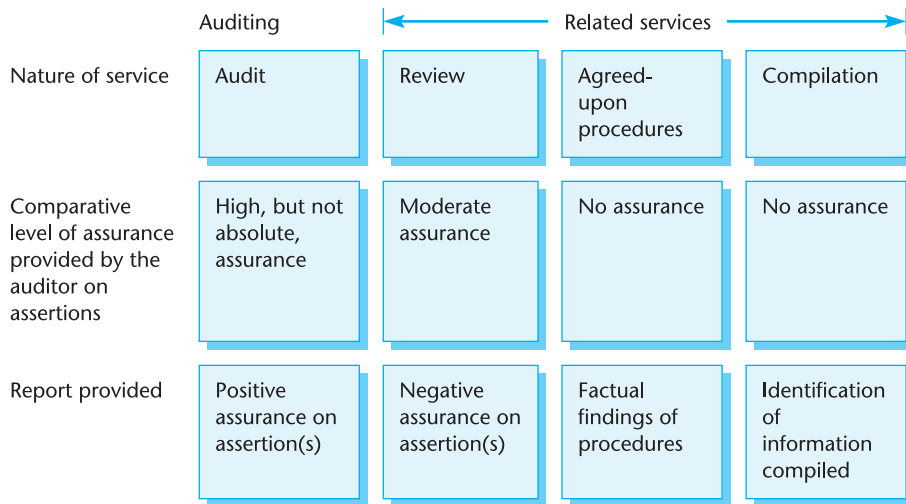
| | Auditing | Related services | | |
|---|---|---|---|---|
| Nature of service | Audit | Review | Agreed-upon procedures | Compilation |
| Comparative level of assurance provided by the auditor on assertions | High, but not absolute, assurance | Moderate assurance | No assurance | No assurance |
| Report provided | Positive assurance on assertion(s) | Negative assurance on assertion(s) | Factual findings of procedures | Identification of information compiled |